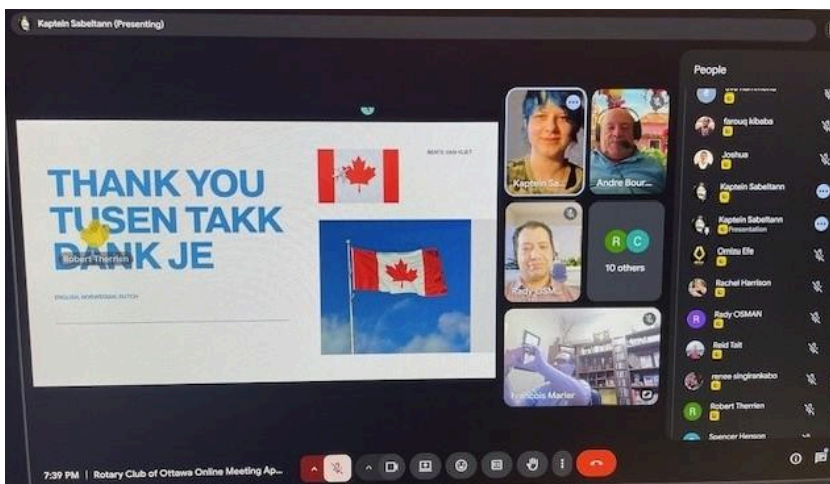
Kaptein Sabeltann (Presenting)

THANK YOU
TUSEN TAKK
DANK JE

Robert Therrien

ENGLISH, NORWEGIAN, DUTCH

BEATE VAN VLIET

Kaptein Sa...
Andre Bour...
Rady OSMAN
R C
10 others
Francois Marier

People
farouq kibaba
Joshua
Kaptein Sabeltann
Kaptein Sabeltann
Presentation
Omisu Efe
Rachel Harrison
R
Rady OSMAN
Reid Tait
renee singirankabo
R
Robert Therrien
Spencer Henson

7:39 PM | Rotary Club of Ottawa Online Meeting Ap...